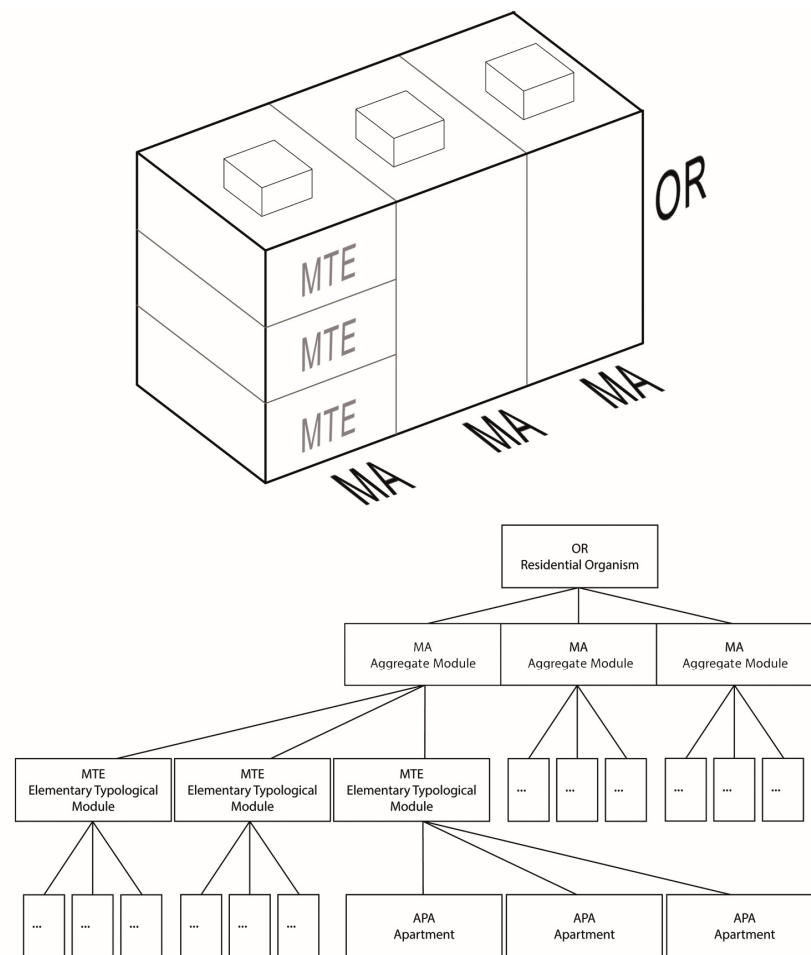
OR

MTE

MTE

MTE

MA

MA

MA

OR
Residential Organism

MA
Aggregate Module

MA
Aggregate Module

MA
Aggregate Module

MTE
Elementary Typological Module

MTE
Elementary Typological Module

MTE
Elementary Typological Module

...

...

...

...

...

...

...

...

...

...

...

...

APA
Apartment

APA
Apartment

APA
Apartment